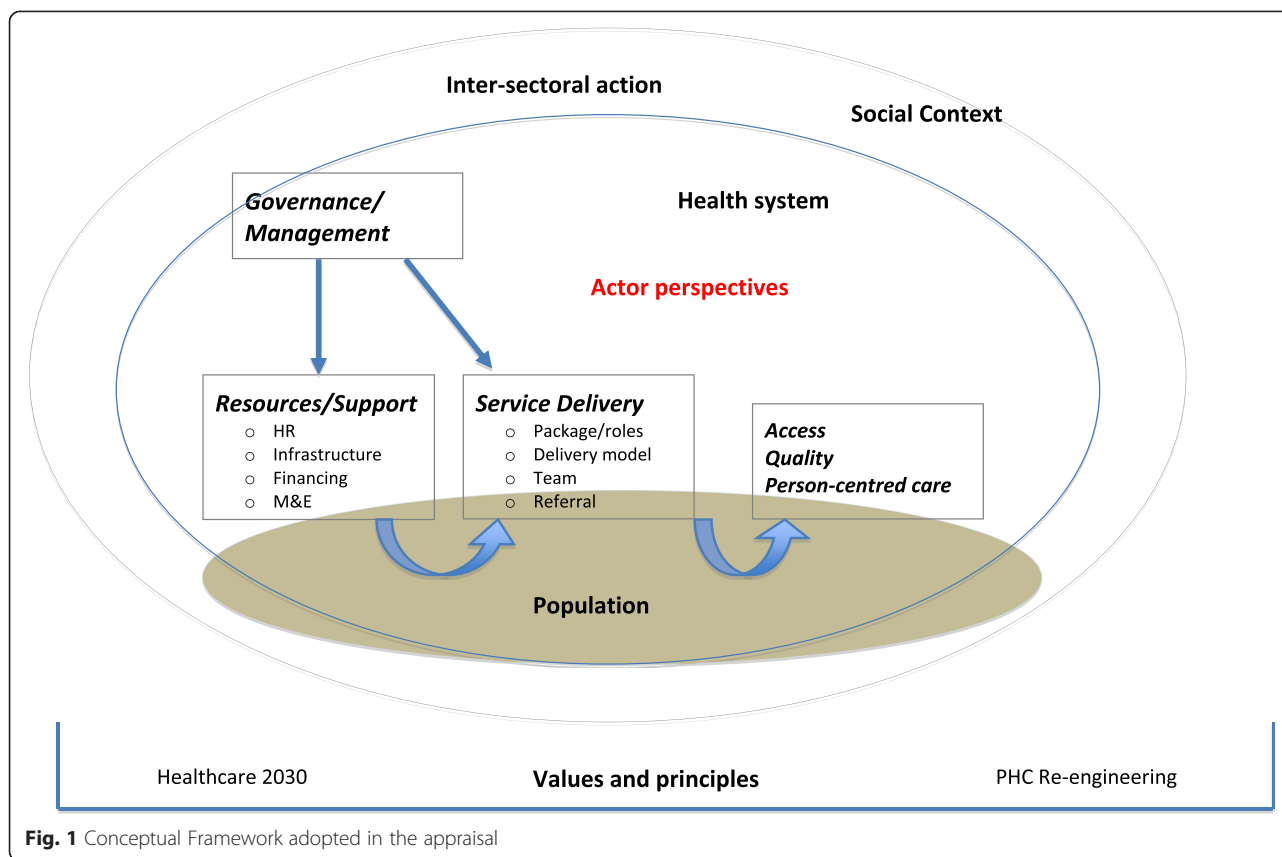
Inter-sectoral action

Social Context

Governance/ Management

Health system

Actor perspectives

Resources/Support
- HR
- Infrastructure
- Financing
- M&E

Service Delivery
- Package/roles
- Delivery model
- Team
- Referral

Access
Quality
Person-centred care

Population

Healthcare 2030

Values and principles

PHC Re-engineering

Fig. 1 Conceptual Framework adopted in the appraisal